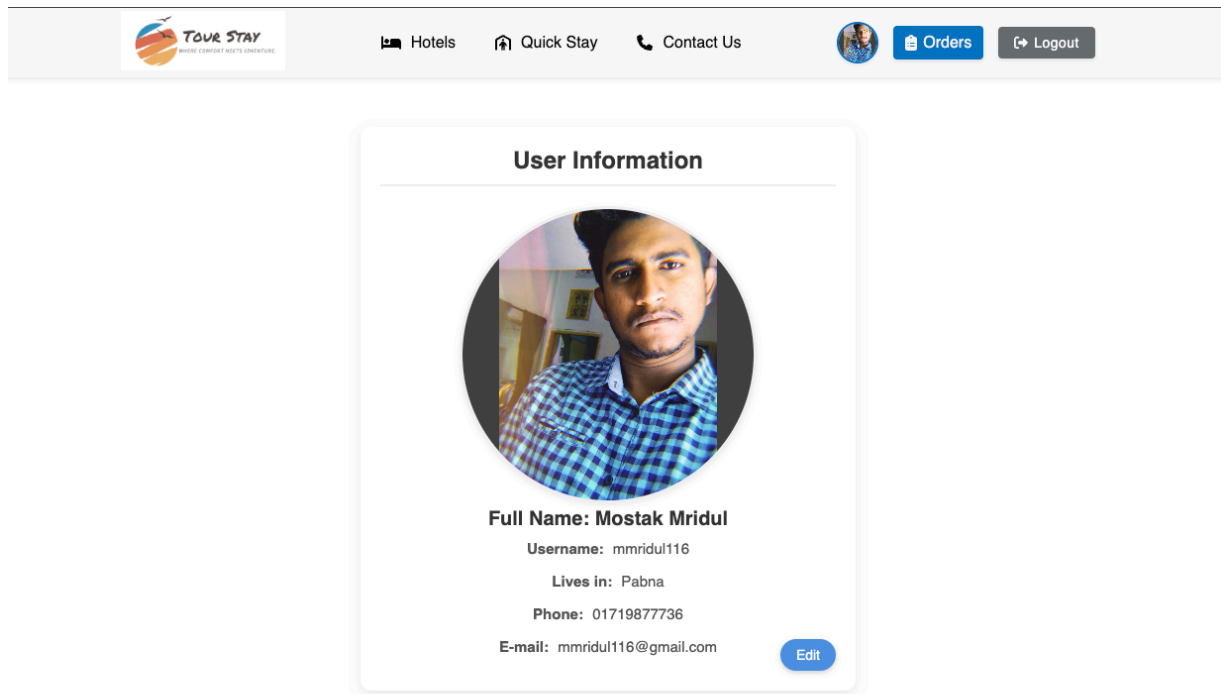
TOUR STAY
WHERE COMFORT MEETS ADVENTURE

Hotels Quick Stay Contact Us

Orders Logout

User Information

Full Name: Mostak Mridul

Username: mmridul116

Lives in: Pabna

Phone: 01719877736

E-mail: mmridul116@gmail.com

Edit